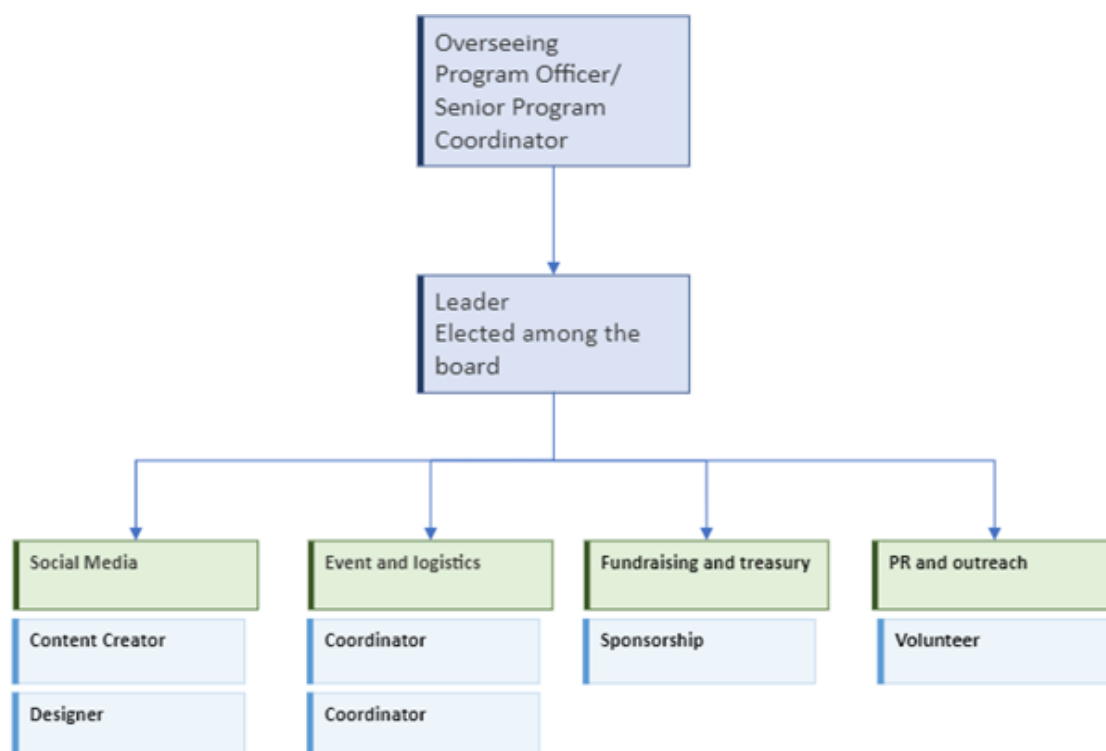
Overseeing Program Officer/ Senior Program Coordinator

Leader
Elected among the board

Social Media

Content Creator

Designer

Event and logistics

Coordinator

Coordinator

Fundraising and treasury

Sponsorship

PR and outreach

Volunteer